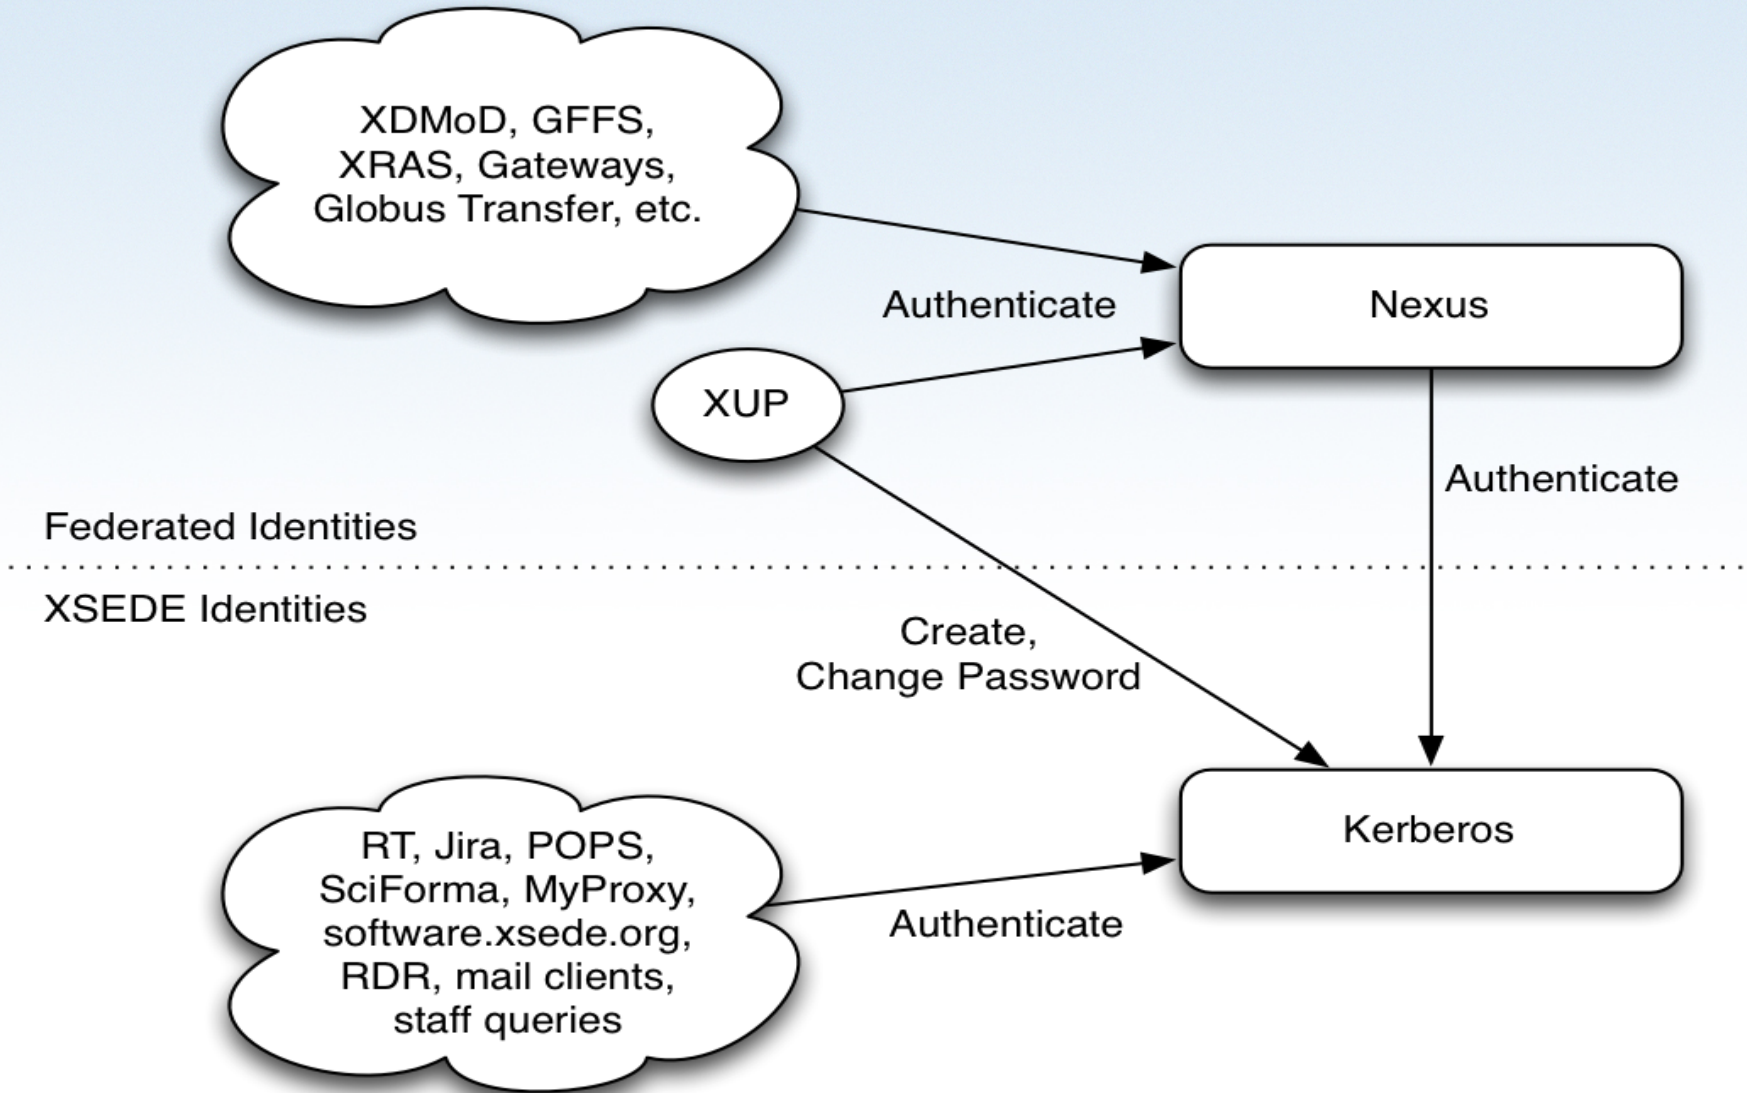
XDMoD, GFFS, XRAS, Gateways, Globus Transfer, etc.

Authenticate

Nexus

XUP

Authenticate

Federated Identities

XSEDE Identities

Create, Change Password

Kerberos

RT, Jira, POPS, SciForma, MyProxy, software.xsede.org, RDR, mail clients, staff queries

Authenticate